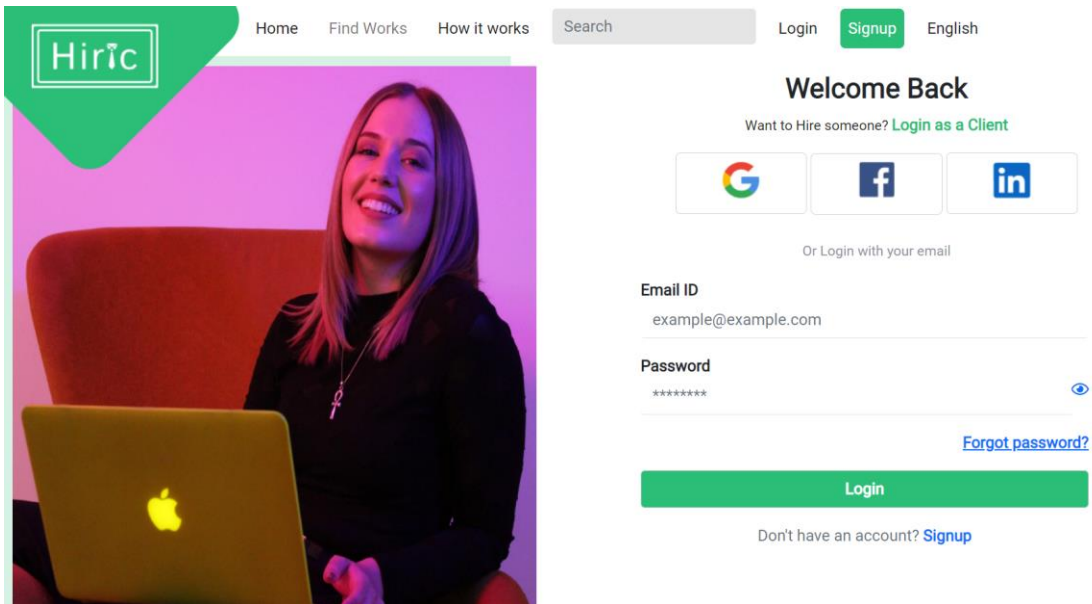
Hiric

Home Find Works How it works Search Login Signup English

Welcome Back

Want to Hire someone? Login as a Client

G f in

Or Login with your email

Email ID

example@example.com

Password

********

Forgot password?

Login

Don't have an account? Signup